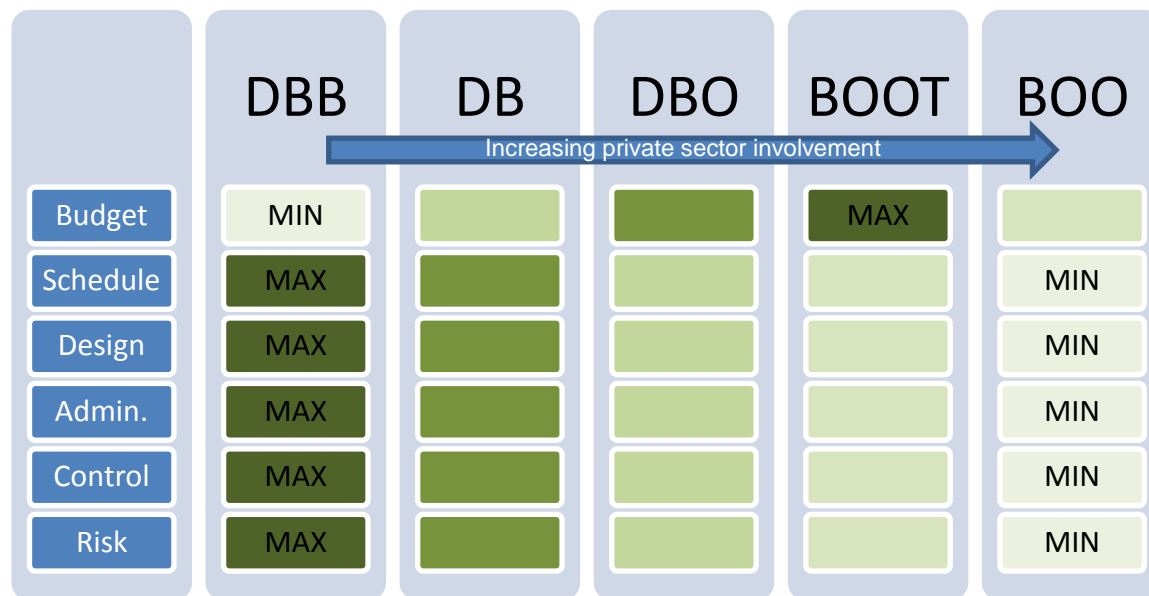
|  | DBB | DB | DBO | BOOT | BOO |
|---|---|---|---|---|---|
| Budget | MIN |  |  | MAX |  |
| Schedule | MAX |  |  |  | MIN |
| Design | MAX |  |  |  | MIN |
| Admin. | MAX |  |  |  | MIN |
| Control | MAX |  |  |  | MIN |
| Risk | MAX |  |  |  | MIN |

Increasing private sector involvement